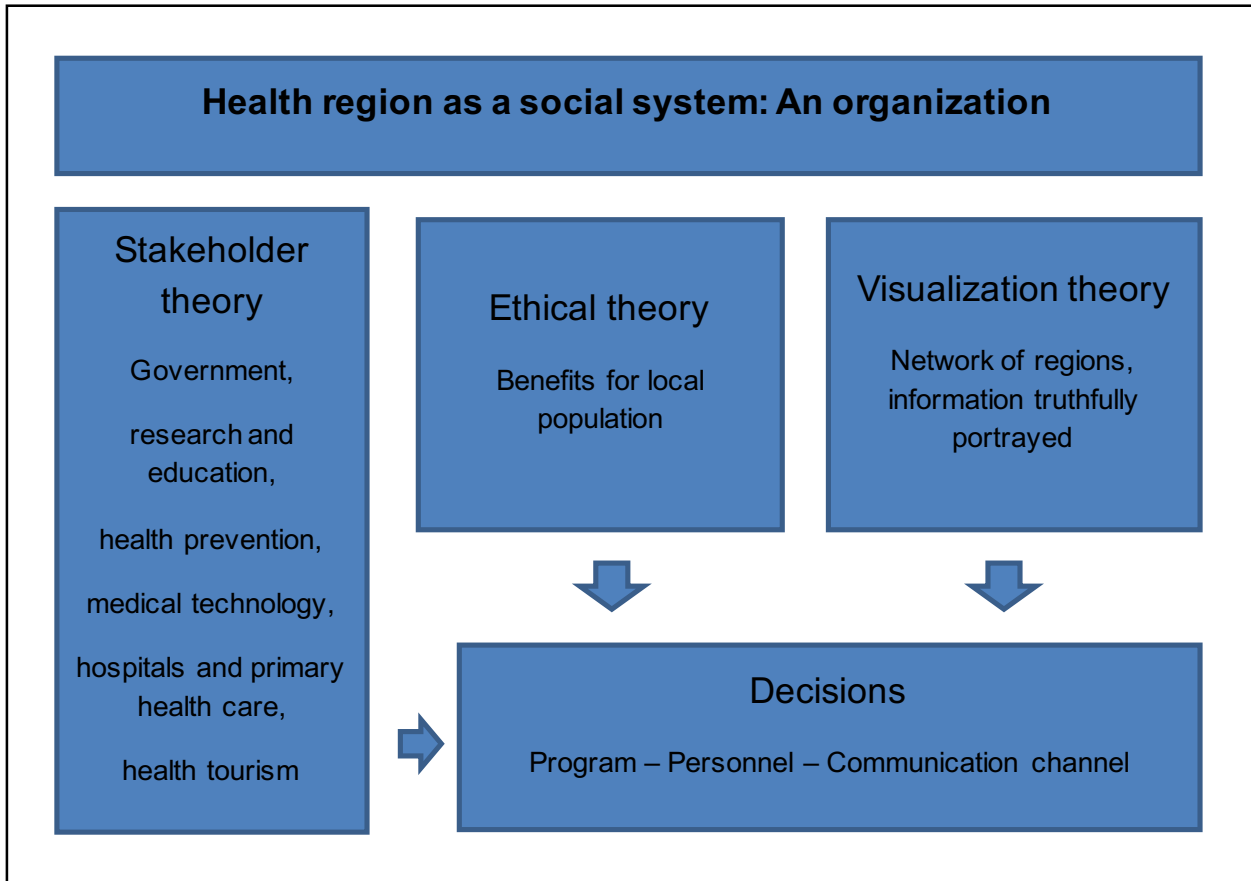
Health region as a social system: An organization

Stakeholder theory

Government,

research and education,

health prevention,

medical technology,

hospitals and primary health care,

health tourism

Ethical theory

Benefits for local population

Visualization theory

Network of regions, information truthfully portrayed

Decisions

Program – Personnel – Communication channel